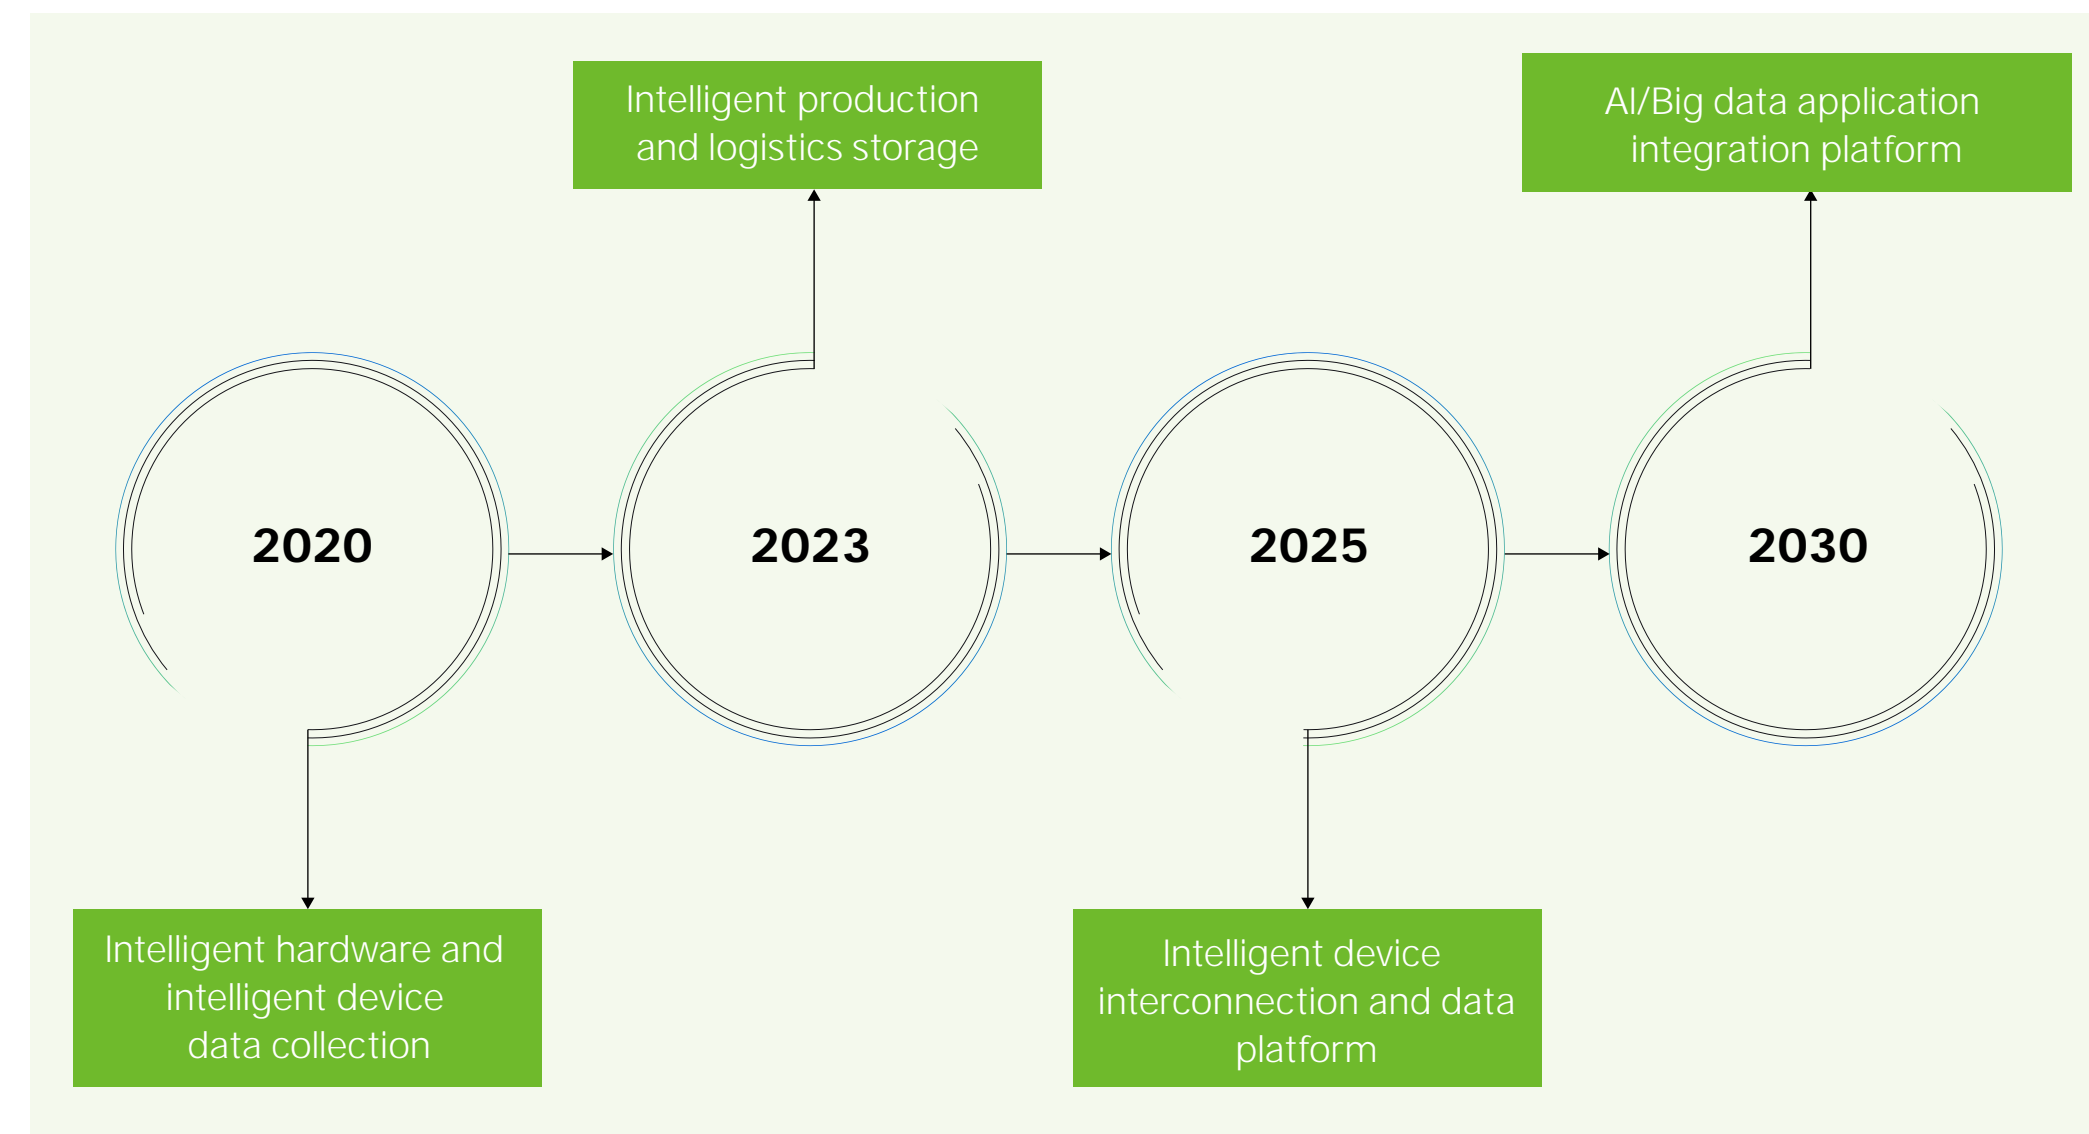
Intelligent production and logistics storage

AI/Big data application integration platform

2020

2023

2025

2030

Intelligent hardware and intelligent device data collection

Intelligent device interconnection and data platform